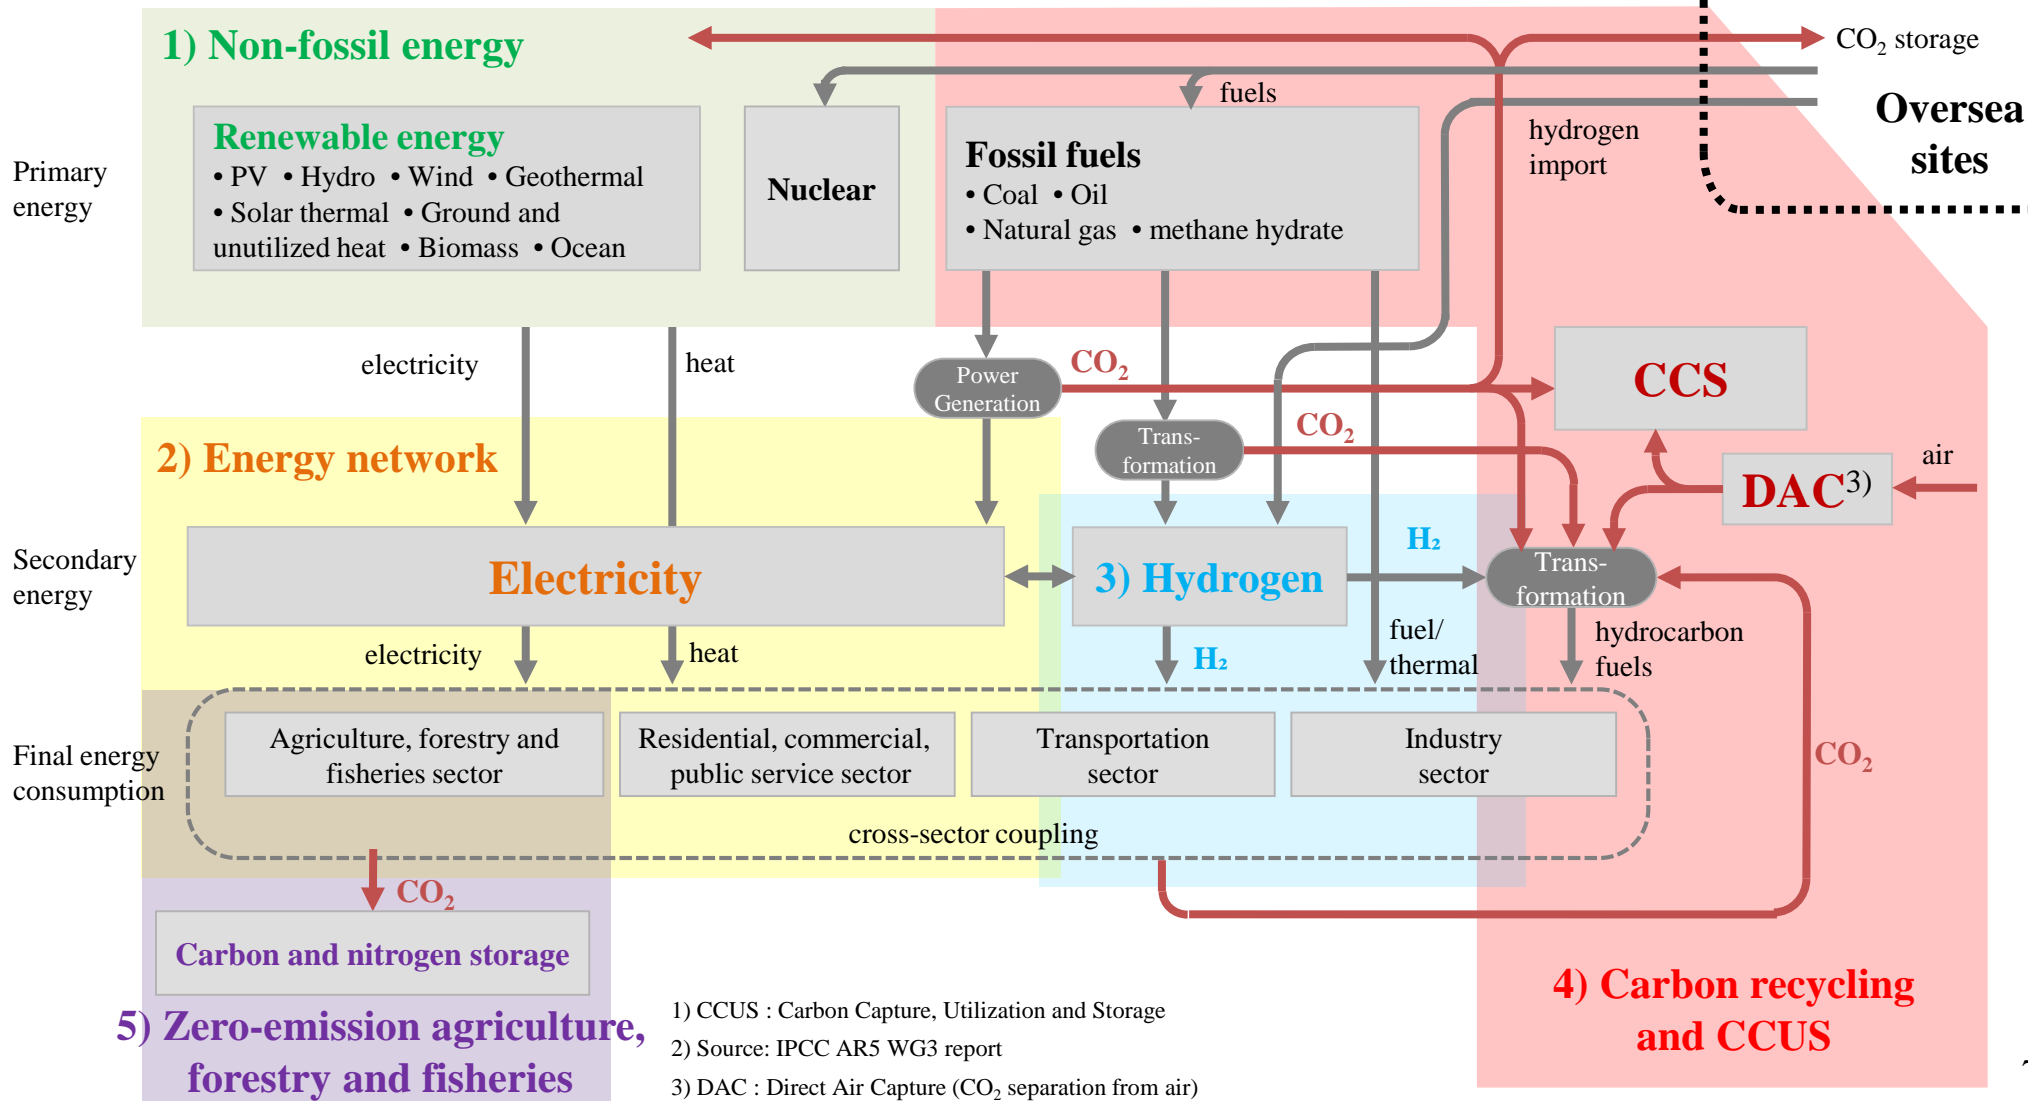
1) Non-fossil energy

$CO_2$ storage

fuels

Oversea sites

hydrogen import

Primary energy

Renewable energy
• PV • Hydro • Wind • Geothermal
• Solar thermal • Ground and unutilized heat • Biomass • Ocean

Nuclear

Fossil fuels
• Coal • Oil
• Natural gas • methane hydrate

electricity

heat

Power Generation

$CO_2$

CCS

Trans-formation

$CO_2$

DAC$^{3)}$

air

2) Energy network

Secondary energy

Electricity

3) Hydrogen

H₂

Trans-formation

electricity

heat

H₂

fuel/ thermal

hydrocarbon fuels

Final energy consumption

Agriculture, forestry and fisheries sector

Residential, commercial, public service sector

Transportation sector

Industry sector

$CO_2$

cross-sector coupling

$CO_2$

Carbon and nitrogen storage

5) Zero-emission agriculture, forestry and fisheries

1) CCUS : Carbon Capture, Utilization and Storage
2) Source: IPCC AR5 WG3 report
3) DAC : Direct Air Capture ($CO_2$ separation from air)

4) Carbon recycling and CCUS